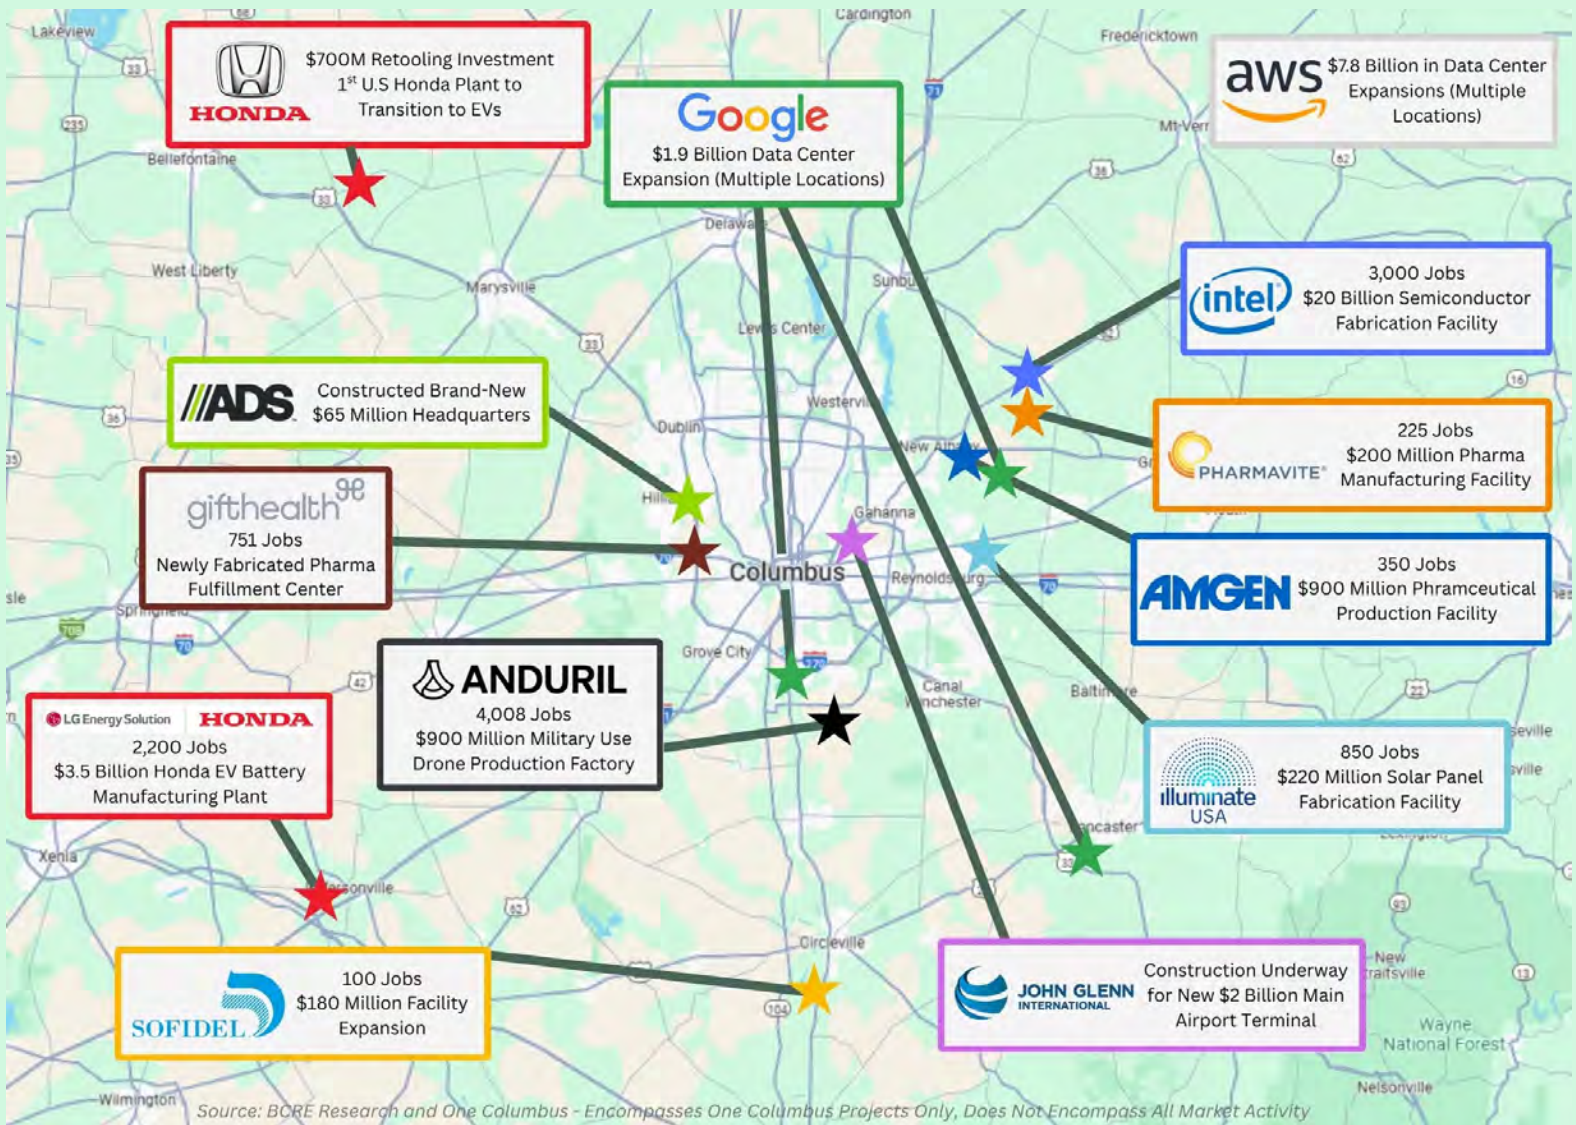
HONDA
$700M Retooling Investment
1st U.S Honda Plant to Transition to EVs

Google
$1.9 Billion Data Center Expansion (Multiple Locations)

aws
$7.8 Billion in Data Center Expansions (Multiple Locations)

intel
3,000 Jobs
$20 Billion Semiconductor Fabrication Facility

ADS
Constructed Brand-New $65 Million Headquarters

PHARMAVITE
225 Jobs
$200 Million Pharma Manufacturing Facility

gifthealth
751 Jobs
Newly Fabricated Pharma Fulfillment Center

AMGEN
350 Jobs
$900 Million Phrmceutical Production Facility

ANDURIL
4,008 Jobs
$900 Million Military Use Drone Production Factory

LG Energy Solution HONDA
2,200 Jobs
$3.5 Billion Honda EV Battery Manufacturing Plant

illuminate USA
850 Jobs
$220 Million Solar Panel Fabrication Facility

SOFIDEL
100 Jobs
$180 Million Facility Expansion

JOHN GLENN INTERNATIONAL
Construction Underway for New $2 Billion Main Airport Terminal

Lakeview
Cardington
Fredericktown
Bellefontaine
Mt Vern
Delaware
West Liberty
Marysville
Sunbury
Lewis Center
Westerville
Dublin
New Albany
Gahanna
Columbus
Reynoldsburg
Springfield
Grove City
Canal Winchester
Baltimore
Xenia
Jeffersonville
Lancaster
Circleville
New Straitsville
Wayne National Forest
Wilmington
Nelsonville

Source: BCRE Research and One Columbus - Encompasses One Columbus Projects Only, Does Not Encompass All Market Activity